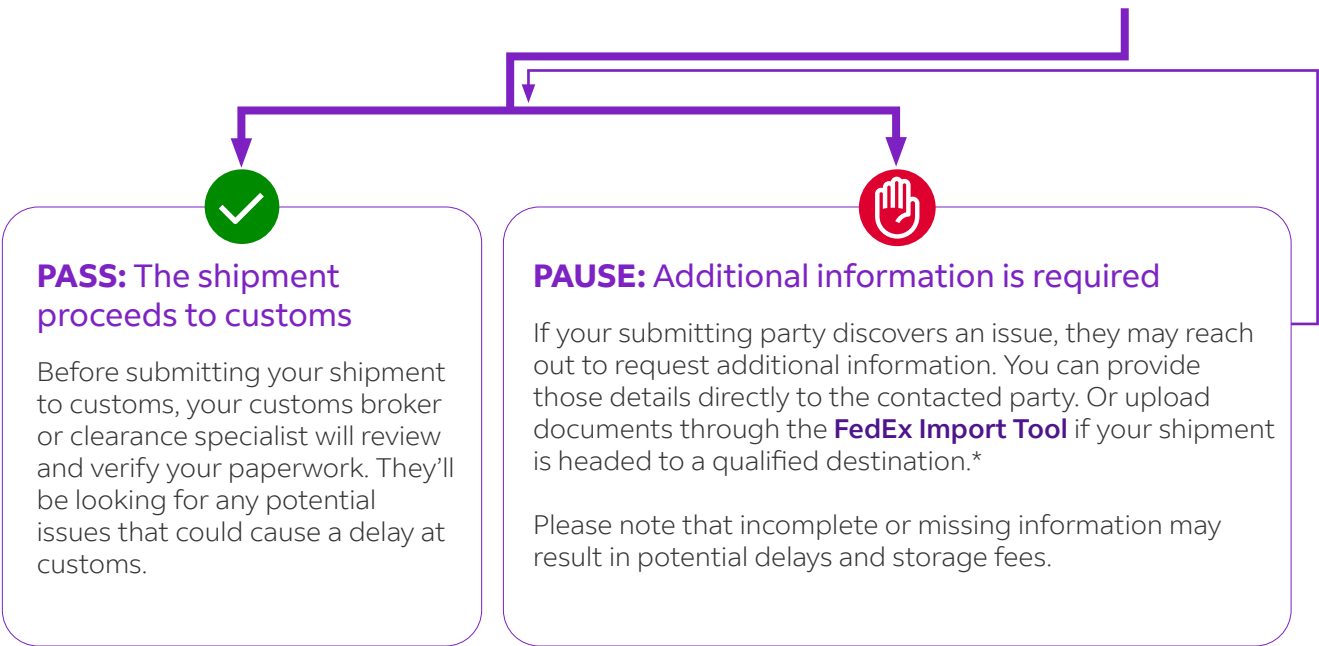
PASS: The shipment proceeds to customs

Before submitting your shipment to customs, your customs broker or clearance specialist will review and verify your paperwork. They'll be looking for any potential issues that could cause a delay at customs.

PAUSE: Additional information is required

If your submitting party discovers an issue, they may reach out to request additional information. You can provide those details directly to the contacted party. Or upload documents through the FedEx Import Tool if your shipment is headed to a qualified destination.*

Please note that incomplete or missing information may result in potential delays and storage fees.